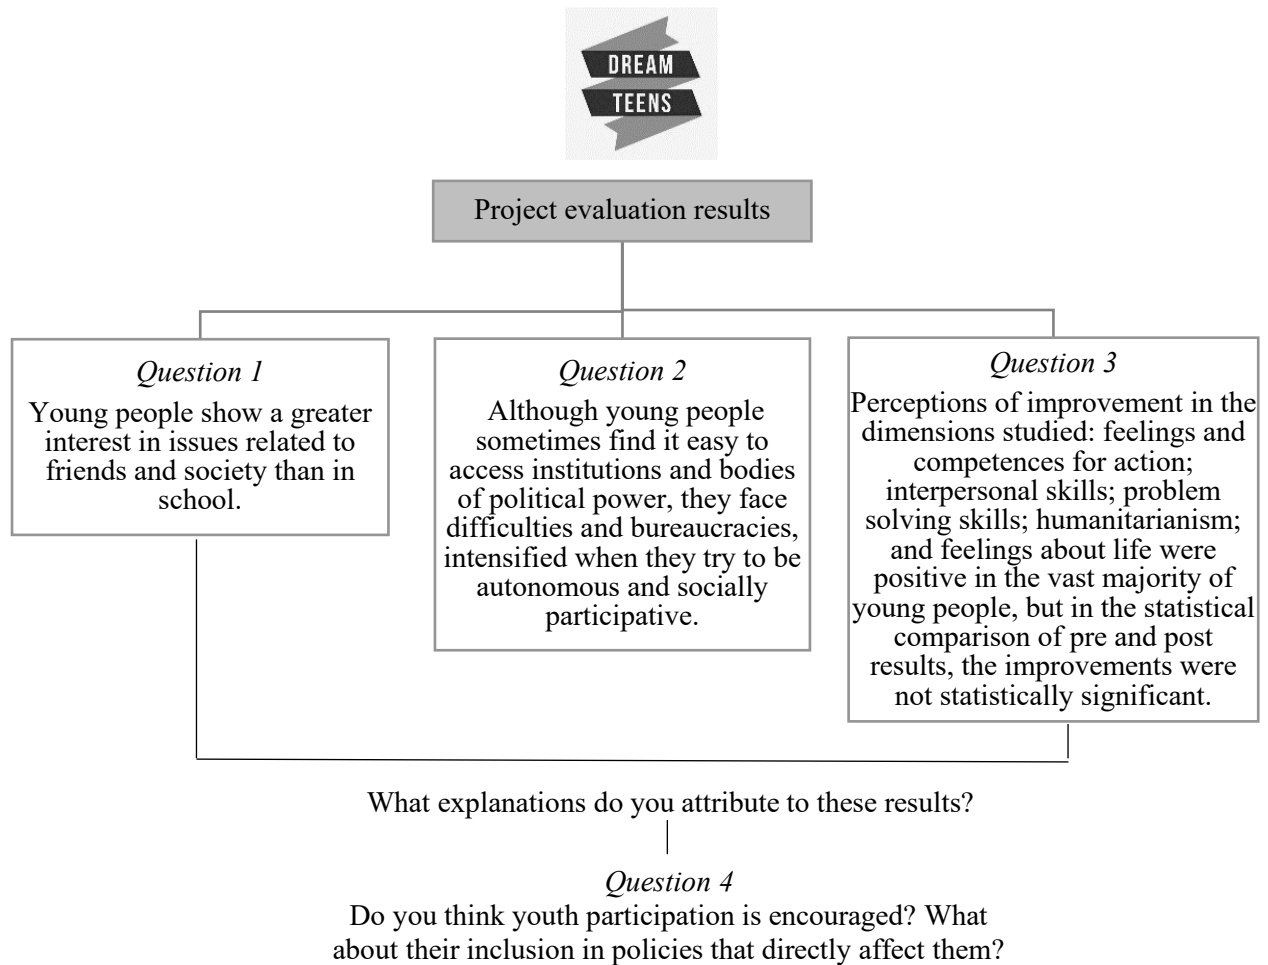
DREAM
TEENS

Project evaluation results

*Question 1*
Young people show a greater interest in issues related to friends and society than in school.

*Question 2*
Although young people sometimes find it easy to access institutions and bodies of political power, they face difficulties and bureaucracies, intensified when they try to be autonomous and socially participative.

*Question 3*
Perceptions of improvement in the dimensions studied: feelings and competences for action; interpersonal skills; problem solving skills; humanitarianism; and feelings about life were positive in the vast majority of young people, but in the statistical comparison of pre and post results, the improvements were not statistically significant.

What explanations do you attribute to these results?

*Question 4*
Do you think youth participation is encouraged? What about their inclusion in policies that directly affect them?